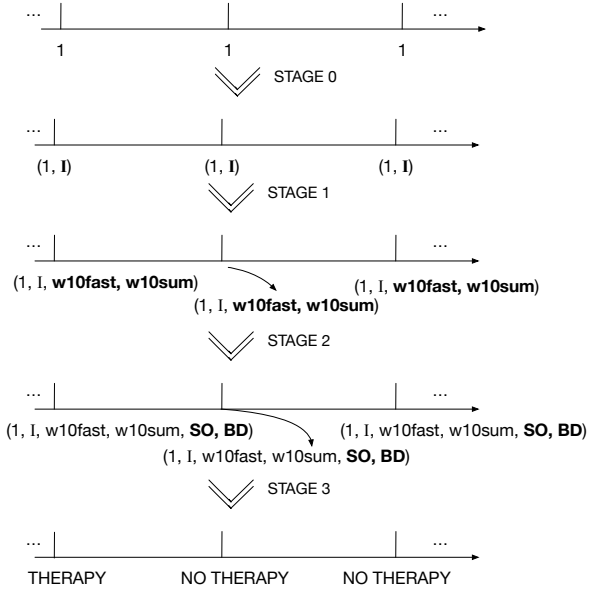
...

...

1

1

1

STAGE 0

...

...

(1, **I**)

(1, **I**)

(1, **I**)

STAGE 1

...

...

(1, I, **w10fast, w10sum**)

(1, I, **w10fast, w10sum**)

(1, I, **w10fast, w10sum**)

STAGE 2

...

...

(1, I, w10fast, w10sum, **SO, BD**)

(1, I, w10fast, w10sum, **SO, BD**)

(1, I, w10fast, w10sum, **SO, BD**)

STAGE 3

...

...

THERAPY

NO THERAPY

NO THERAPY